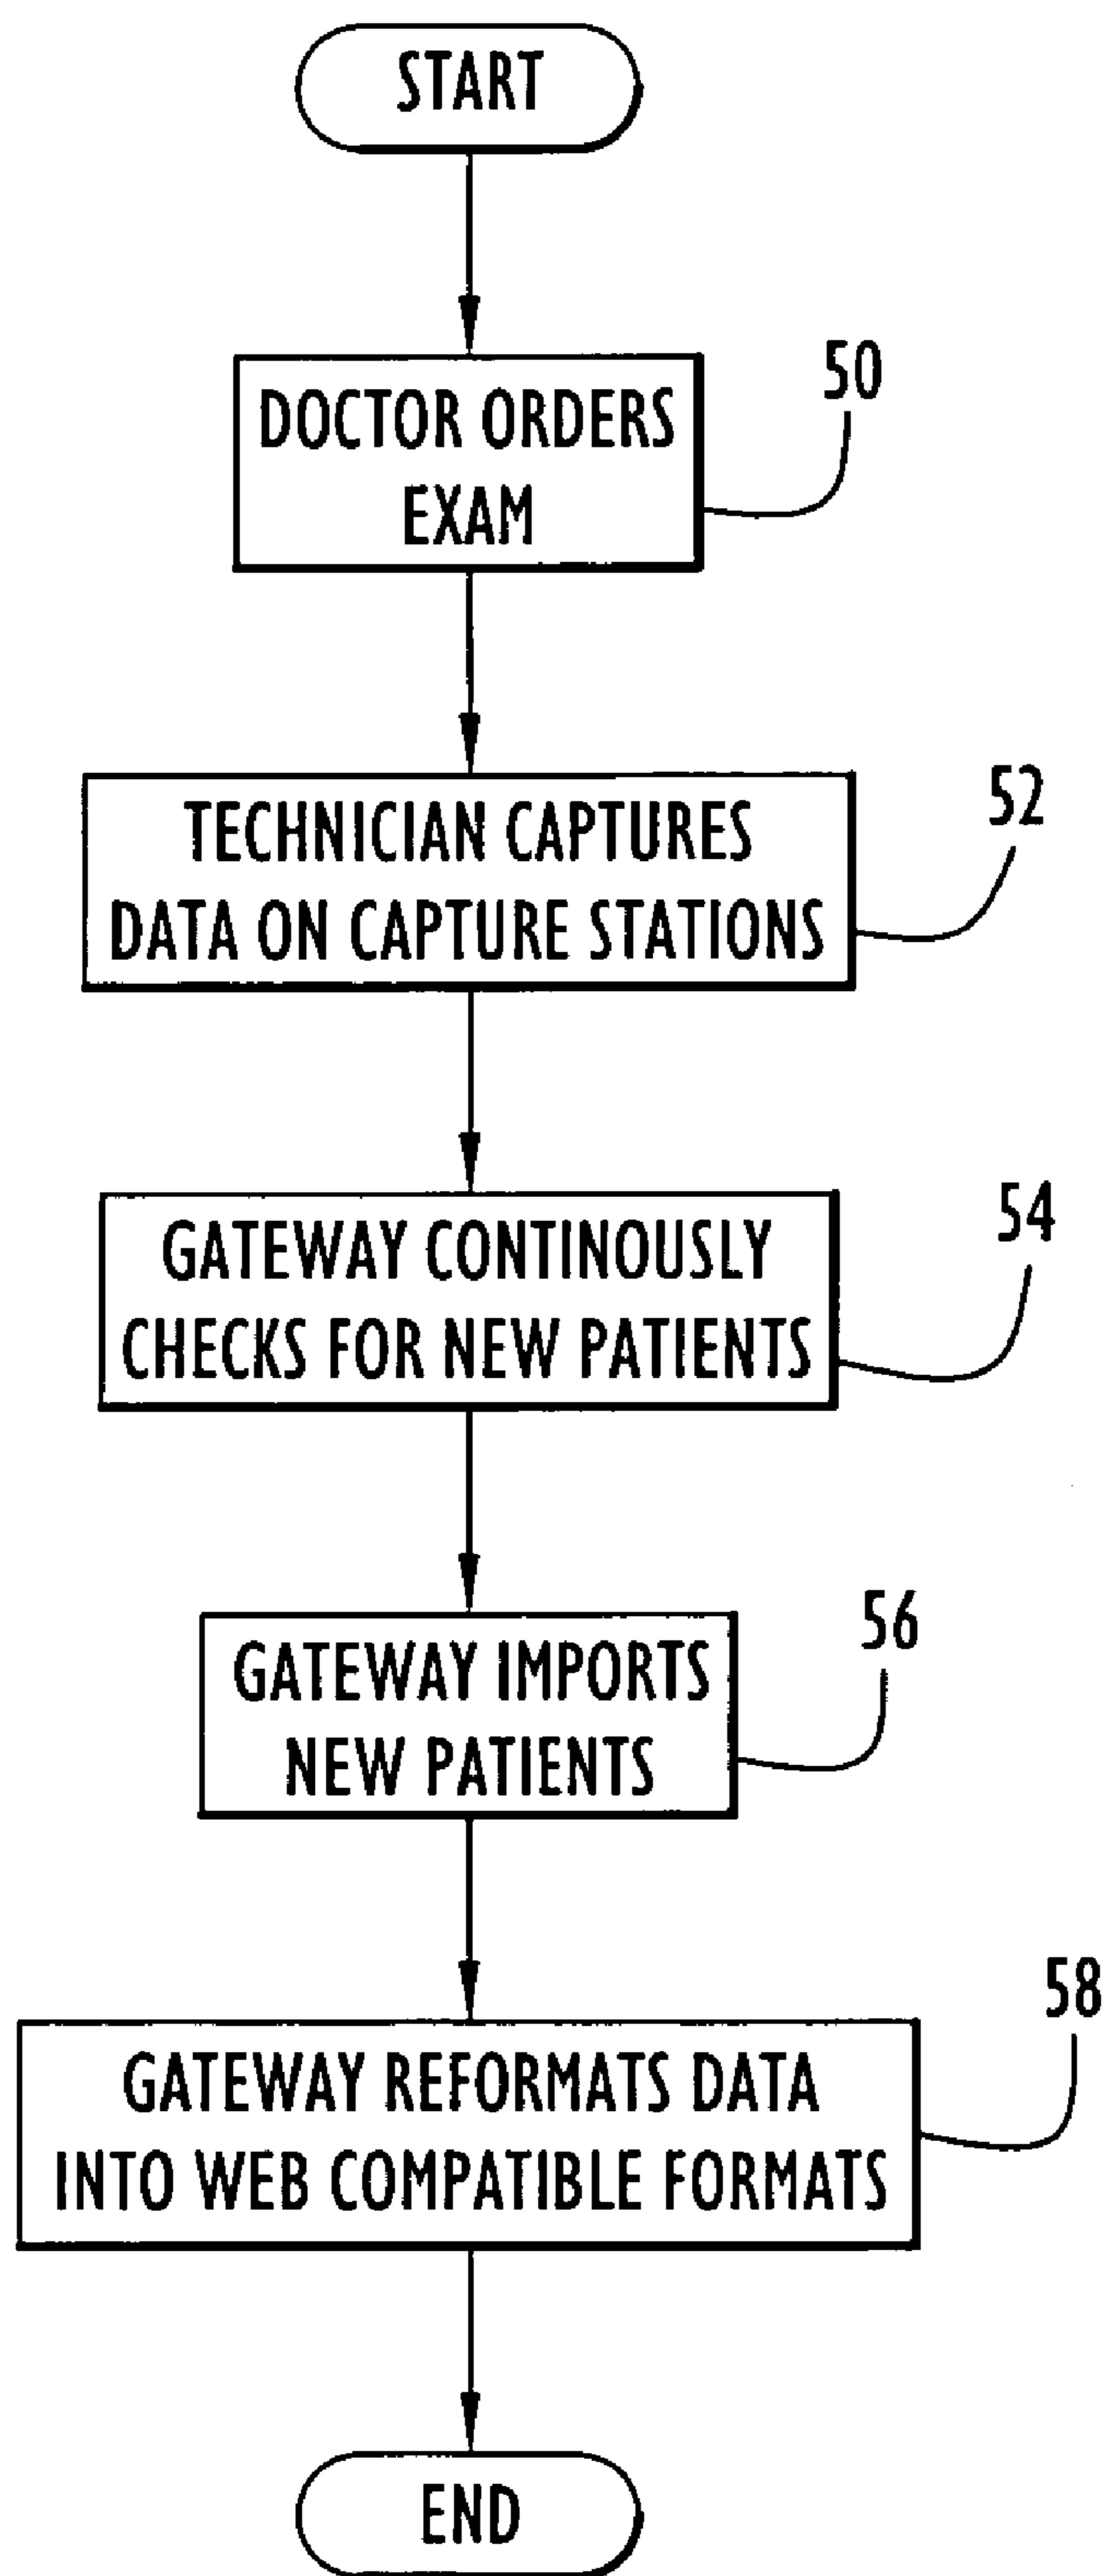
START

DOCTOR ORDERS EXAM

50

TECHNICIAN CAPTURES DATA ON CAPTURE STATIONS

52

GATEWAY CONTINOUSLY CHECKS FOR NEW PATIENTS

54

GATEWAY IMPORTS NEW PATIENTS

56

GATEWAY REFORMATS DATA INTO WEB COMPATIBLE FORMATS

58

END